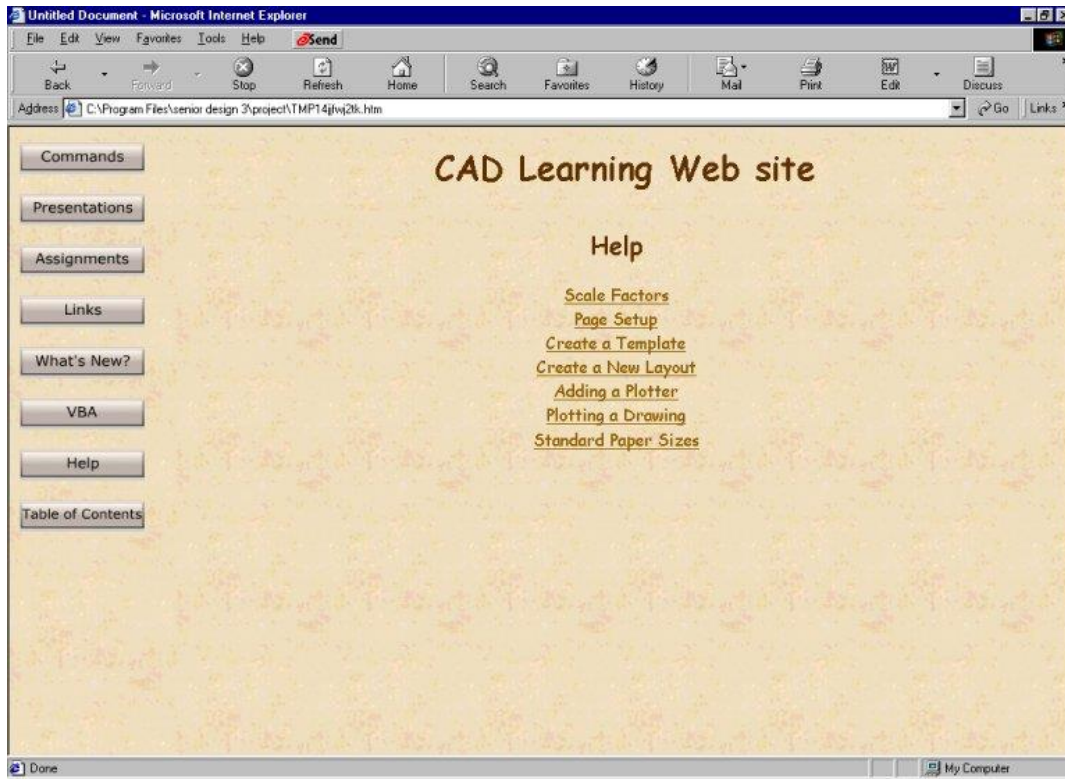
Untitled Document - Microsoft Internet Explorer

File Edit View Favorites Tools Help Send

Back Forward Stop Refresh Home Search Favorites History Mail Print Edit Discuss

Address C:\Program Files\senior design 3\project\TMP14jlwj2tk.htm Go Links

Commands

Presentations

Assignments

Links

What's New?

VBA

Help

Table of Contents

CAD Learning Web site

Help

Scale Factors
Page Setup
Create a Template
Create a New Layout
Adding a Plotter
Plotting a Drawing
Standard Paper Sizes

Done

My Computer